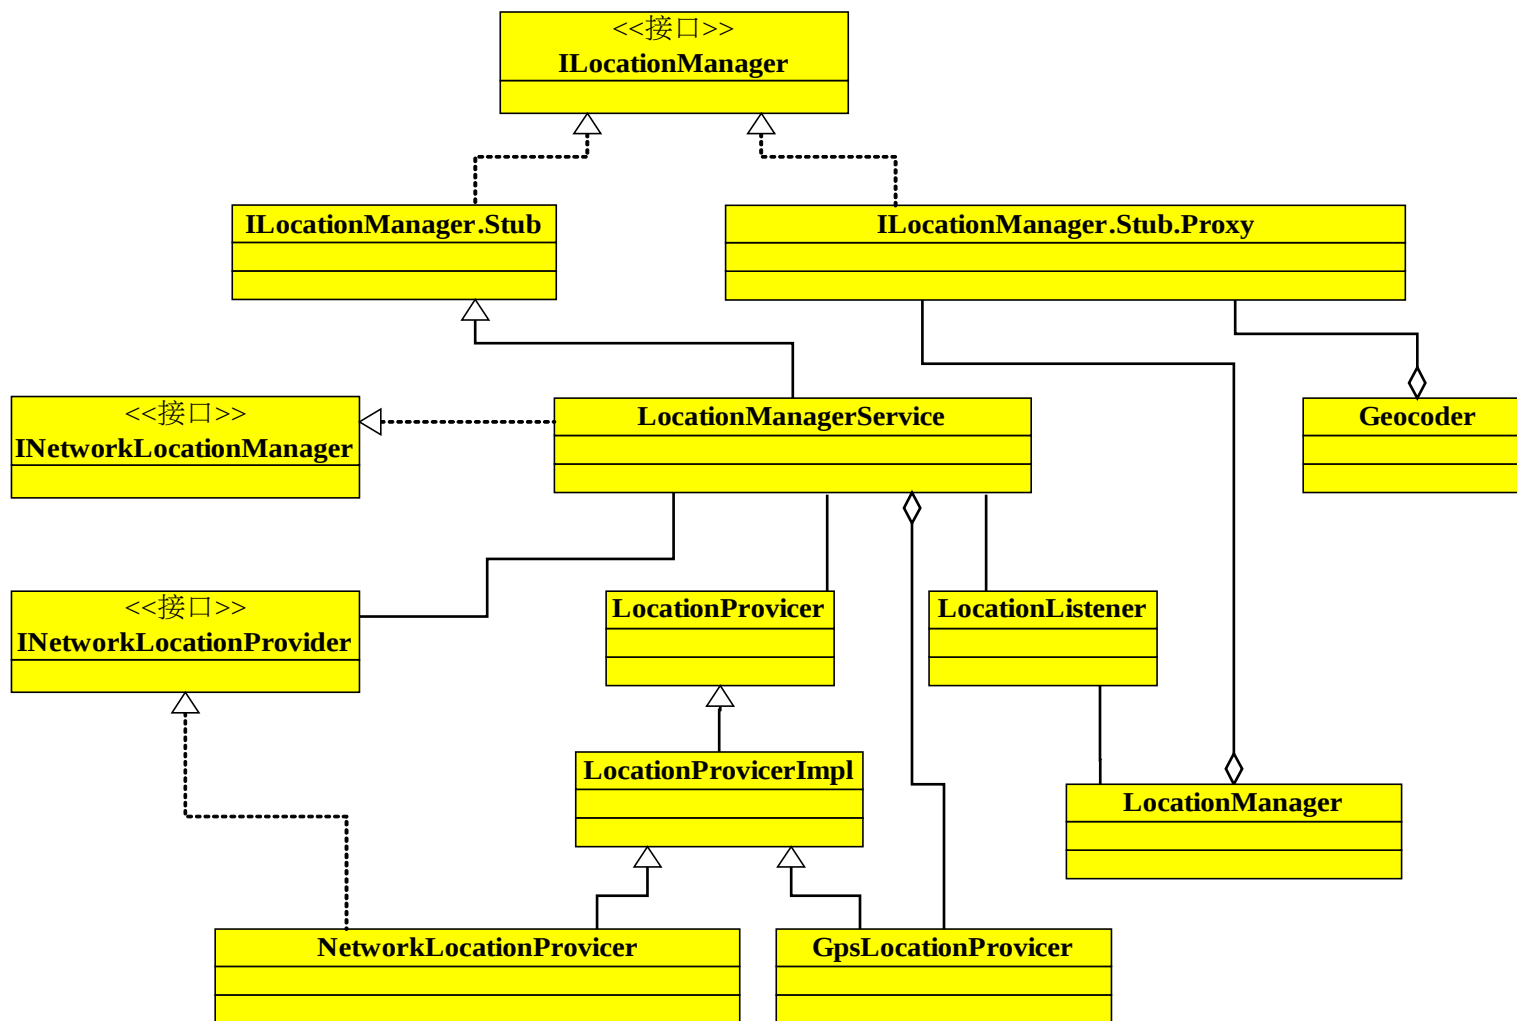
<<接口>>
ILocationManager

ILocationManager.Stub

ILocationManager.Stub.Proxy

<<接口>>
INetworkLocationManager

LocationManagerService

Geocoder

<<接口>>
INetworkLocationProvider

LocationProvicer

LocationListener

LocationProvicerImpl

LocationManager

NetworkLocationProvicer

GpsLocationProvicer